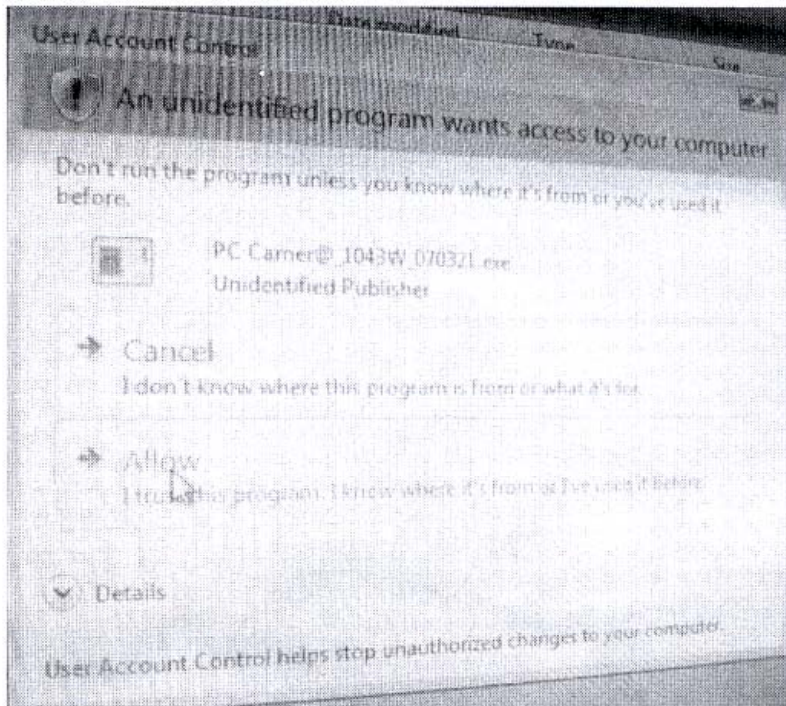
User Account Control

Date modified Type Size

An unidentified program wants access to your computer

Don't run the program unless you know where it's from or you've used it before.

PC Camer@_1043W_070321.exe
Unidentified Publisher

→ Cancel
I don't know where this program is from or what it's for.

→ Allow
I trust this program. I know where it's from or I've used it before.

Details

User Account Control helps stop unauthorized changes to your computer.